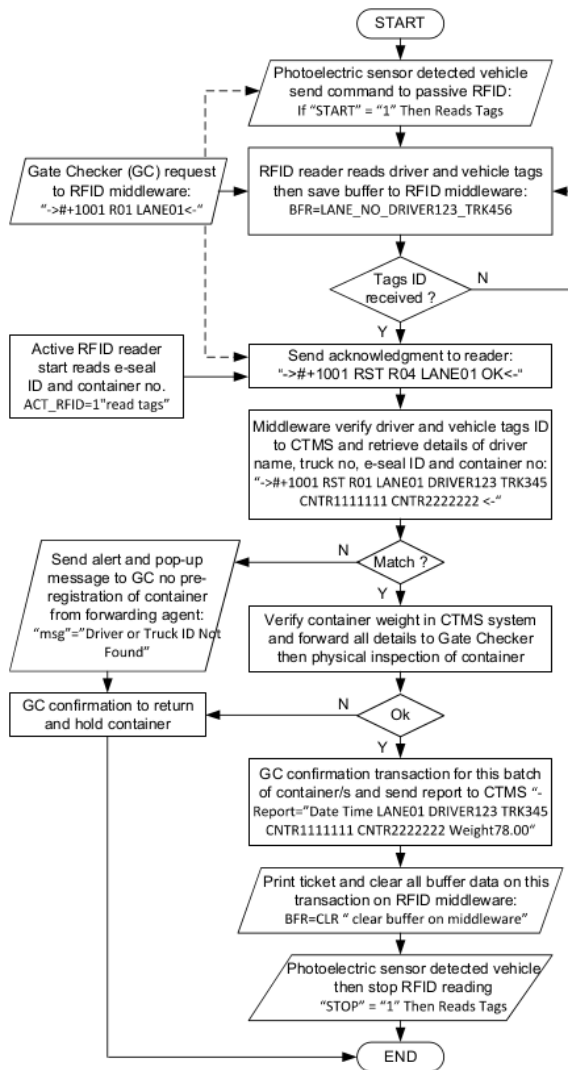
START

Photoelectric sensor detected vehicle send command to passive RFID: If "START" = "1" Then Reads Tags

Gate Checker (GC) request to RFID middleware: "->#+1001 R01 LANE01<-"

RFID reader reads driver and vehicle tags then save buffer to RFID middleware: BFR=LANE_NO_DRIVER123_TRK456

Tags ID received ?

N

Y

Active RFID reader start reads e-seal ID and container no. ACT_RFID=1"read tags"

Send acknowledgment to reader: "->#+1001 RST R04 LANE01 OK<-"

Middleware verify driver and vehicle tags ID to CTMS and retrieve details of driver name, truck no, e-seal ID and container no: "->#+1001 RST R01 LANE01 DRIVER123 TRK345 CNTR1111111 CNTR2222222 <-"

Send alert and pop-up message to GC no pre-registration of container from forwarding agent: "msg"="Driver or Truck ID Not Found"

N

Match ?

Y

Verify container weight in CTMS system and forward all details to Gate Checker then physical inspection of container

GC confirmation to return and hold container

N

Ok

Y

GC confirmation transaction for this batch of container/s and send report to CTMS "-Report="Date Time LANE01 DRIVER123 TRK345 CNTR1111111 CNTR2222222 Weight78.00"

Print ticket and clear all buffer data on this transaction on RFID middleware: BFR=CLR " clear buffer on middleware"

Photoelectric sensor detected vehicle then stop RFID reading "STOP" = "1" Then Reads Tags

END